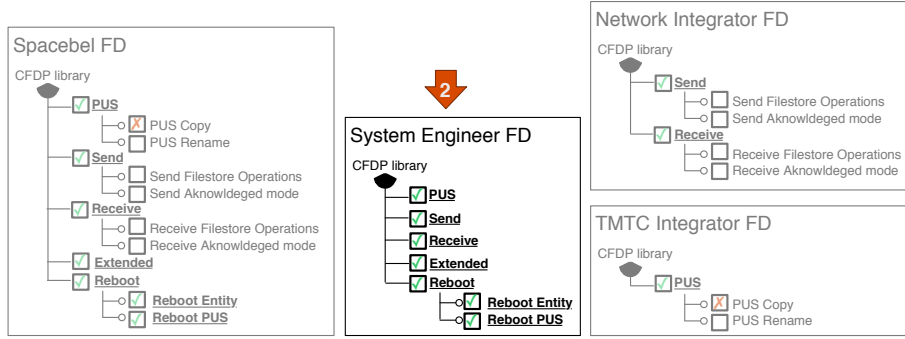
Spacebel FD

CFDP library
PUS
PUS Copy
PUS Rename
Send
Send Filestore Operations
Send Aknowledged mode
Receive
Receive Filestore Operations
Receive Aknowledged mode
Extended
Reboot
Reboot Entity
Reboot PUS

2

System Engineer FD

CFDP library
PUS
Send
Receive
Extended
Reboot
Reboot Entity
Reboot PUS

Network Integrator FD

CFDP library
Send
Send Filestore Operations
Send Aknowledged mode
Receive
Receive Filestore Operations
Receive Aknowledged mode

TMTC Integrator FD

CFDP library
PUS
PUS Copy
PUS Rename